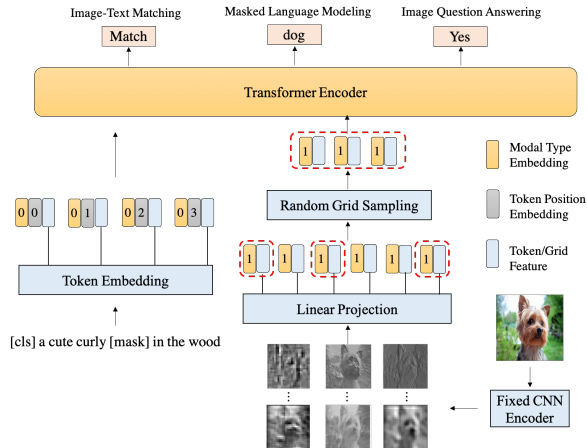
Image-Text Matching

Match

Masked Language Modeling

dog

Image Question Answering

Yes

Transformer Encoder

1 1 1

Modal Type Embedding

Token Position Embedding

Token/Grid Feature

Random Grid Sampling

0 0 0 1 0 2 0 3

1 1 1 1 1 1

Token Embedding

Linear Projection

[cls] a cute curly [mask] in the wood

Fixed CNN Encoder